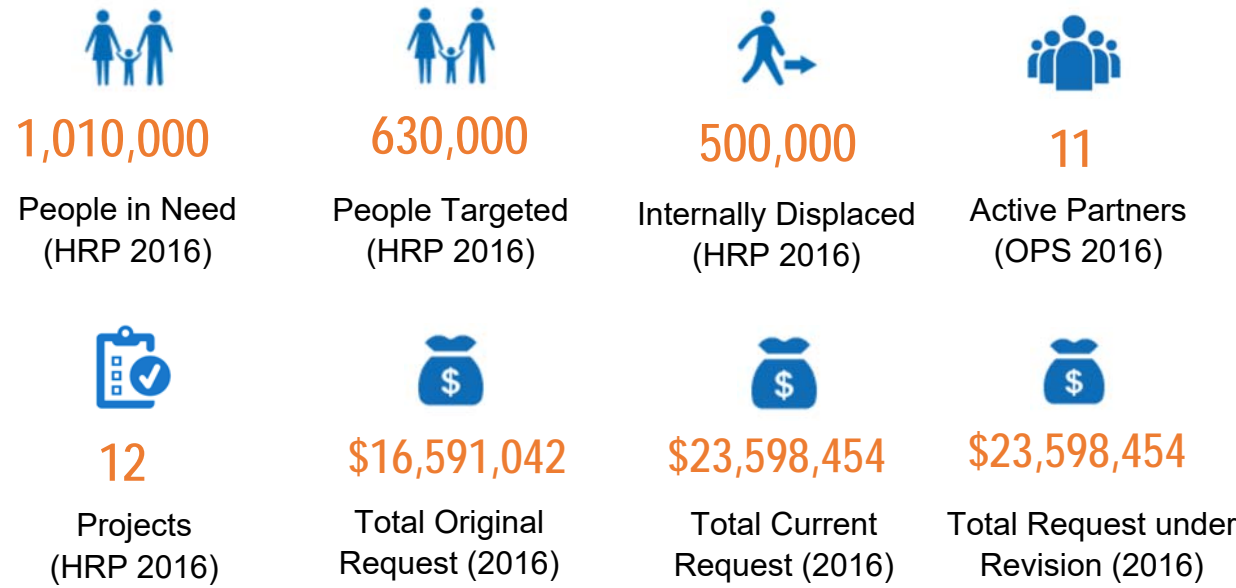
1,010,000
People in Need (HRP 2016)

630,000
People Targeted (HRP 2016)

500,000
Internally Displaced (HRP 2016)

11
Active Partners (OPS 2016)

12
Projects (HRP 2016)

$
$16,591,042
Total Original Request (2016)

$
$23,598,454
Total Current Request (2016)

$
$23,598,454
Total Request under Revision (2016)